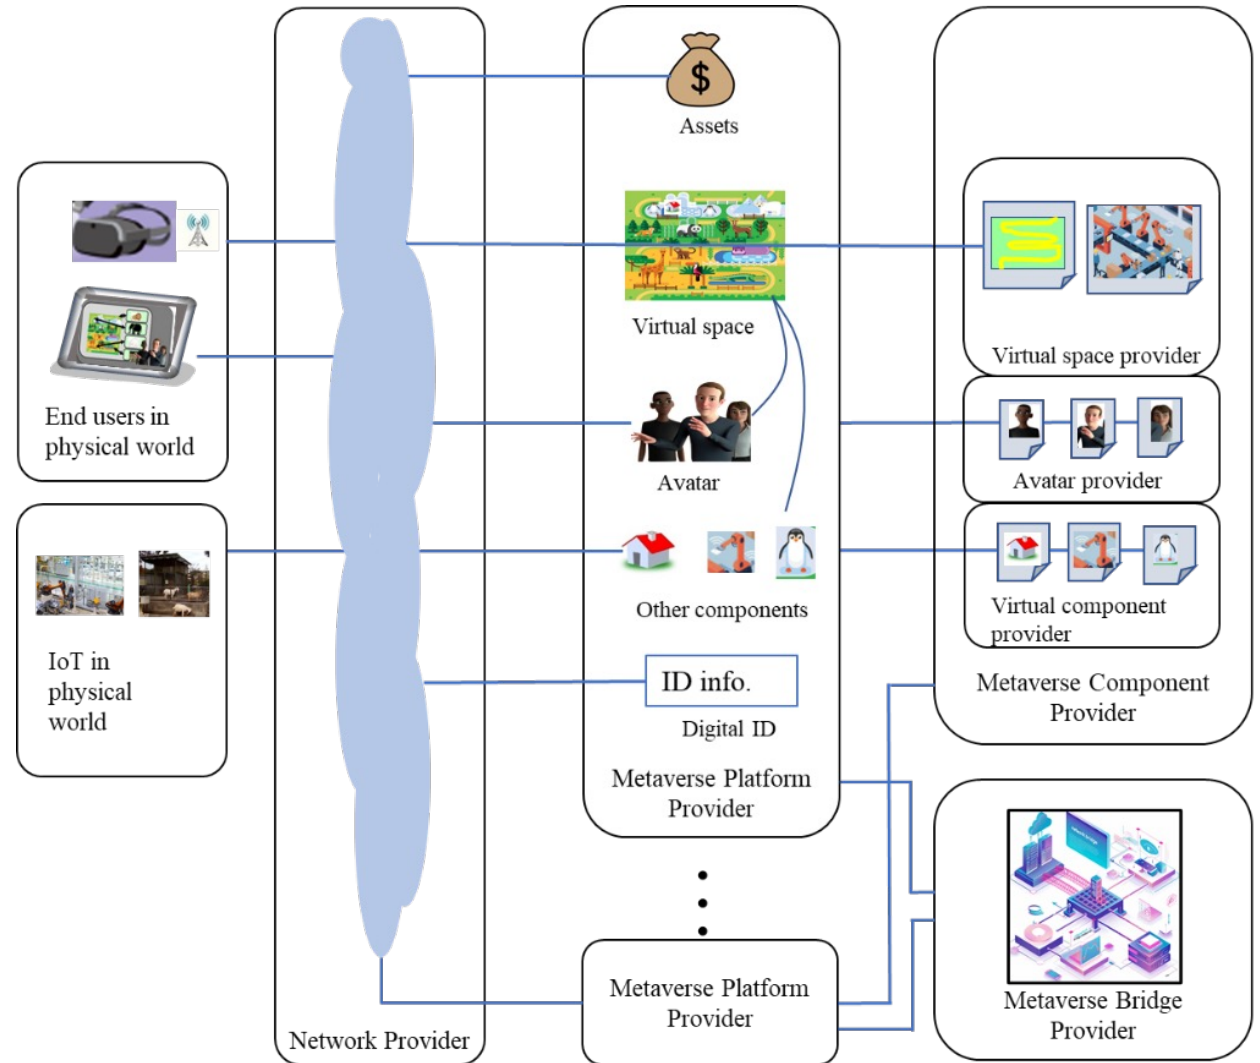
$

Assets

Virtual space

Avatar

Other components

ID info.

Digital ID

Metaverse Platform Provider

End users in physical world

IoT in physical world

Virtual space provider

Avatar provider

Virtual component provider

Metaverse Component Provider

Metaverse Platform Provider

Metaverse Bridge Provider

Network Provider